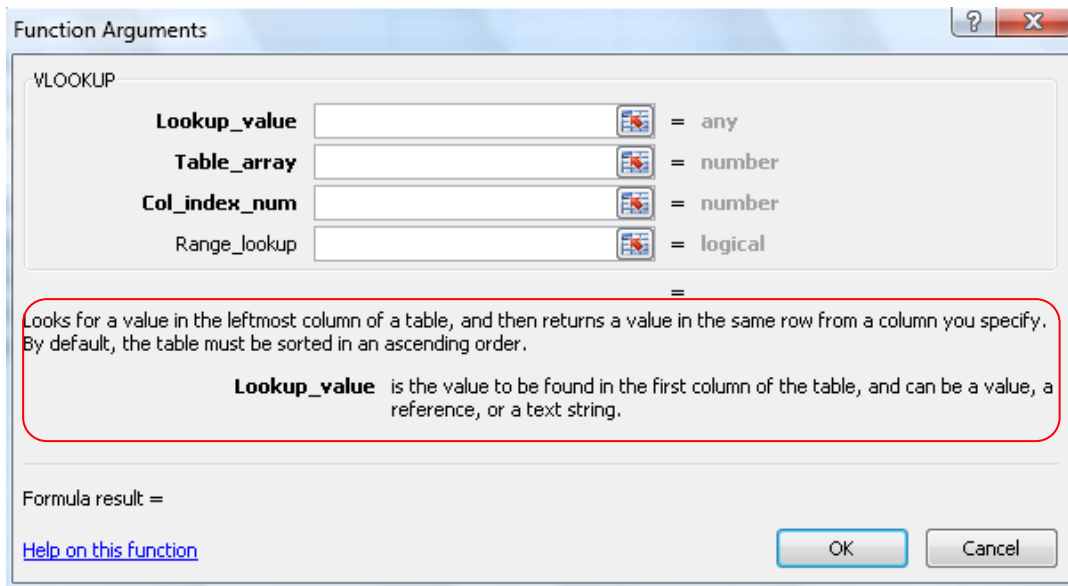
Function Arguments

?

X

VLOOKUP

Lookup_value = any

Table_array = number

Col_index_num = number

Range_lookup = logical

=

Looks for a value in the leftmost column of a table, and then returns a value in the same row from a column you specify. By default, the table must be sorted in an ascending order.

Lookup_value is the value to be found in the first column of the table, and can be a value, a reference, or a text string.

Formula result =

Help on this function

OK

Cancel